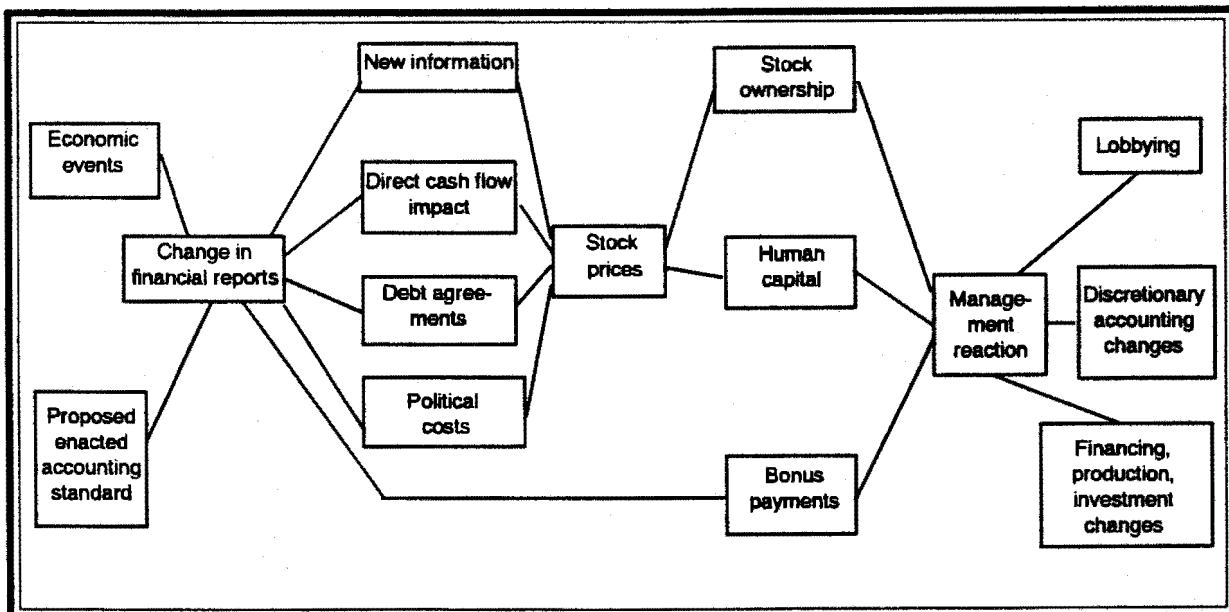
New information

Stock ownership

Economic events

Lobbying

Direct cash flow impact

Change in financial reports

Stock prices

Human capital

Debt agreements

Management reaction

Discretionary accounting changes

Political costs

Proposed enacted accounting standard

Bonus payments

Financing, production, investment changes